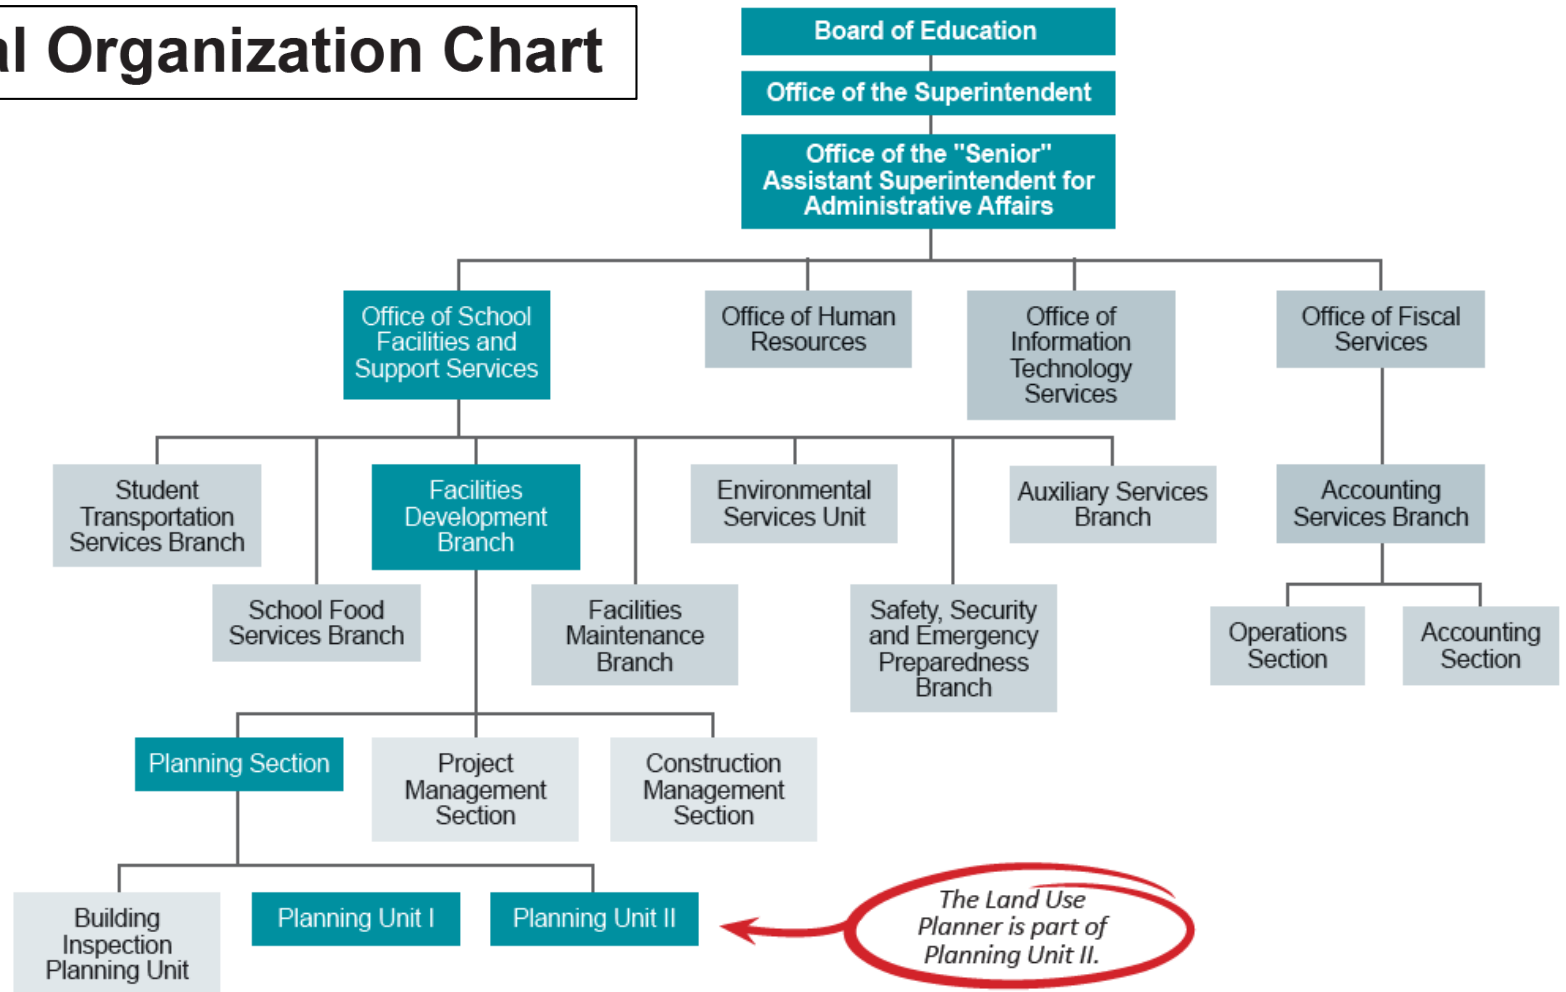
al Organization Chart

Board of Education

Office of the Superintendent

Office of the "Senior" Assistant Superintendent for Administrative Affairs

Office of School Facilities and Support Services

Office of Human Resources

Office of Information Technology Services

Office of Fiscal Services

Student Transportation Services Branch

Facilities Development Branch

Environmental Services Unit

Auxiliary Services Branch

Accounting Services Branch

School Food Services Branch

Facilities Maintenance Branch

Safety, Security and Emergency Preparedness Branch

Operations Section

Accounting Section

Planning Section

Project Management Section

Construction Management Section

Building Inspection Planning Unit

Planning Unit I

Planning Unit II

The Land Use Planner is part of Planning Unit II.